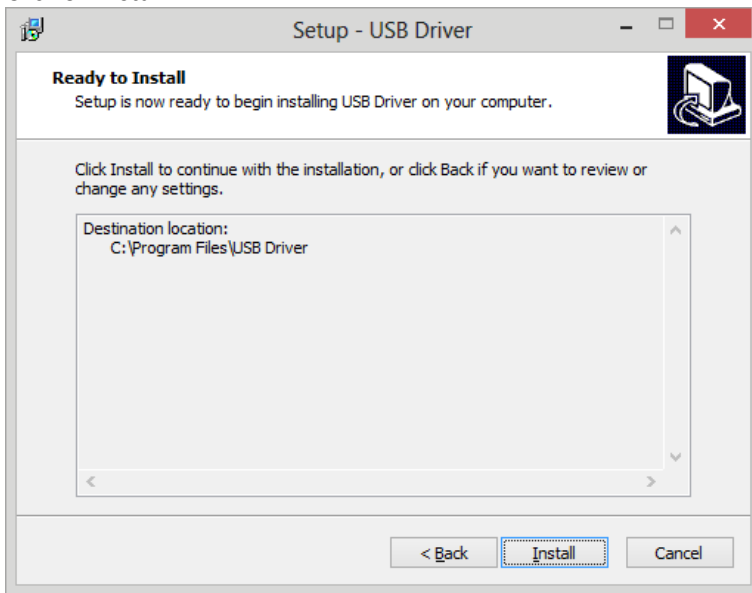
Setup - USB Driver

Ready to Install
Setup is now ready to begin installing USB Driver on your computer.

Click Install to continue with the installation, or click Back if you want to review or change any settings.

Destination location:
C:\Program Files\USB Driver

< Back
Install
Cancel